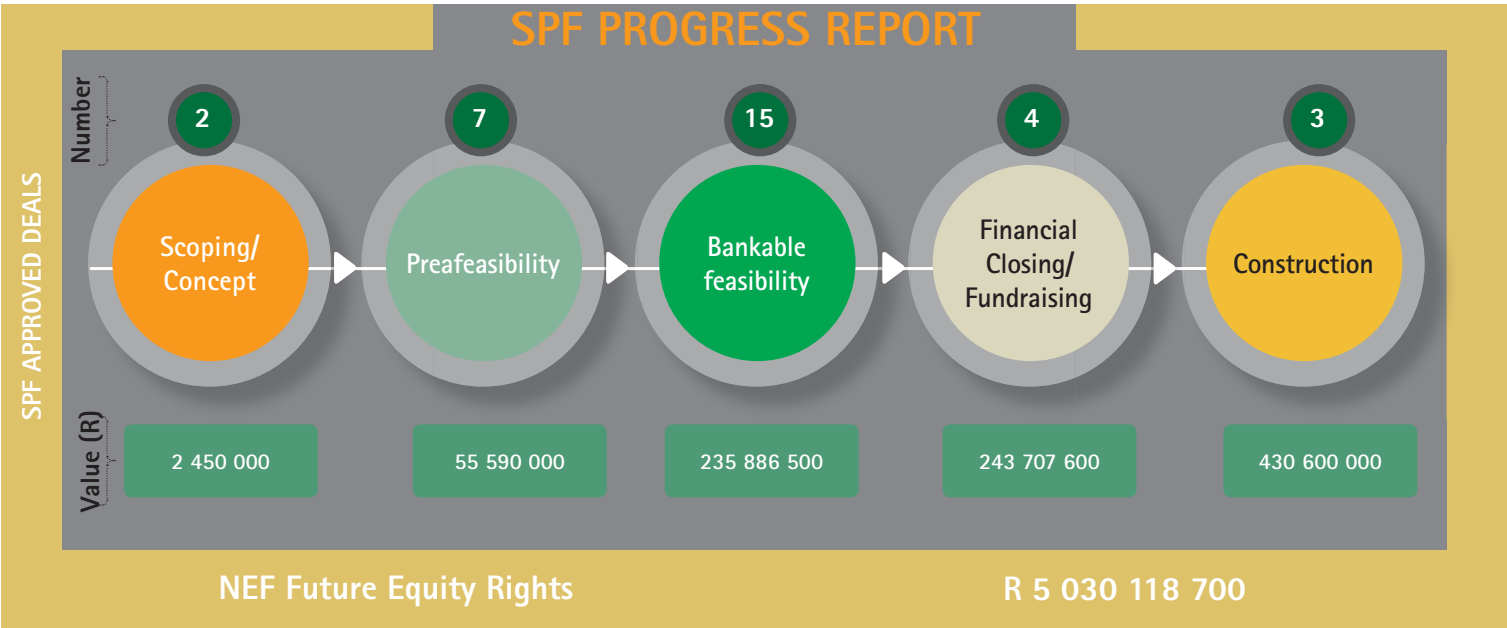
SPF PROGRESS REPORT

SPF APPROVED DEALS

Number

2
7
15
4
3

Scoping/ Concept

Preafeasibility

Bankable feasibility

Financial Closing/ Fundraising

Construction

Value (R)

2 450 000

55 590 000

235 886 500

243 707 600

430 600 000

NEF Future Equity Rights

R 5 030 118 700